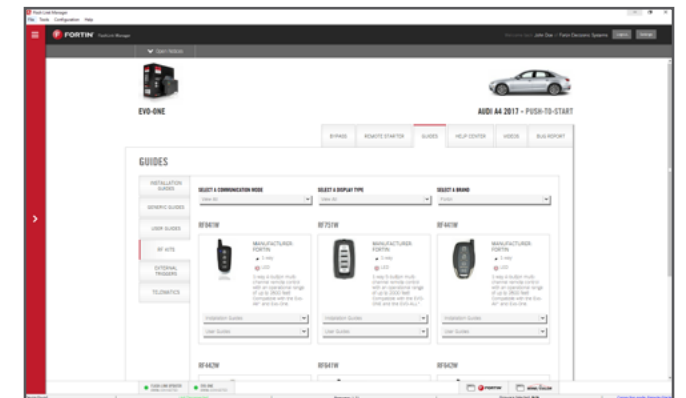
Flash Link Manager
File Tools Configuration Help

FORTIN Flashlink Manager

Welcome back John Doe | Fortin Electronic Systems Logout Settings

Open Vehicle

EVO-ONE

AUDI A4 2017 - PUSH-TO-START

BYPASS REMOTE STARTER GUIDES HELP CENTER VIDEOS BUG REPORT

GUIDES

INSTALLATION GUIDES

GENERIC GUIDES

USER GUIDES

RF KITS

EXTERNAL TRIGGERS

TELEMATICS

SELECT A COMMUNICATION MODE
View All

SELECT A DISPLAY TYPE
View All

SELECT A BRAND
Fortin

RF641W
MANUFACTURER: FORTIN
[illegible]

RF751W
MANUFACTURER: FORTIN
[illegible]

RF441W
MANUFACTURER: FORTIN
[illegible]

Installation Guides
User Guides

Installation Guides
User Guides

Installation Guides
User Guides

RF442W

RF641W

RF642W